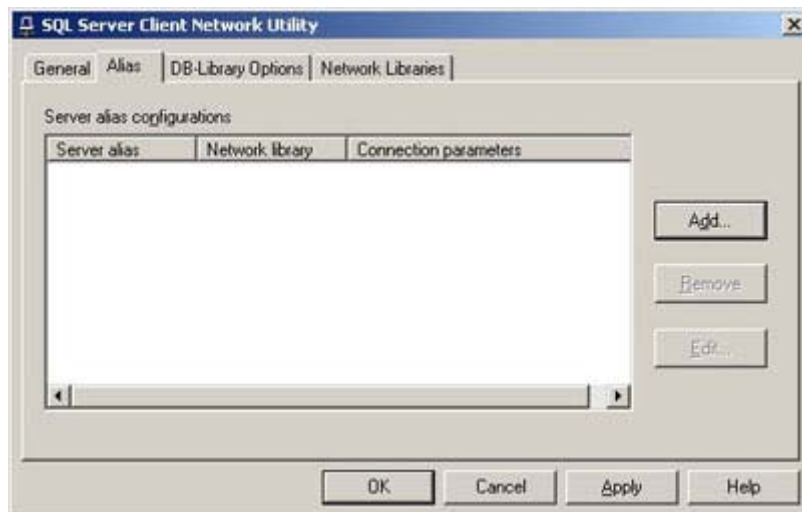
SQL Server Client Network Utility

General | Alias | DB-Library Options | Network Libraries

Server alias configurations

| Server alias | Network library | Connection parameters |
|---|---|---|

Add...

Remove

Edit...

OK | Cancel | Apply | Help